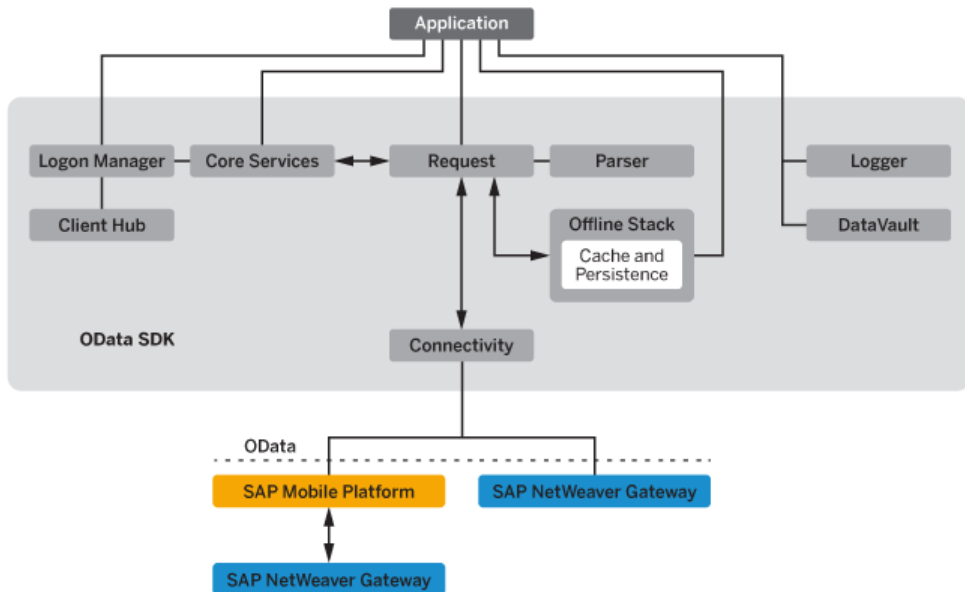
Application

Logon Manager
Core Services
Request
Parser
Logger

Client Hub
Offline Stack
Cache and Persistence
DataVault

OData SDK
Connectivity

OData
SAP Mobile Platform
SAP NetWeaver Gateway

SAP NetWeaver Gateway